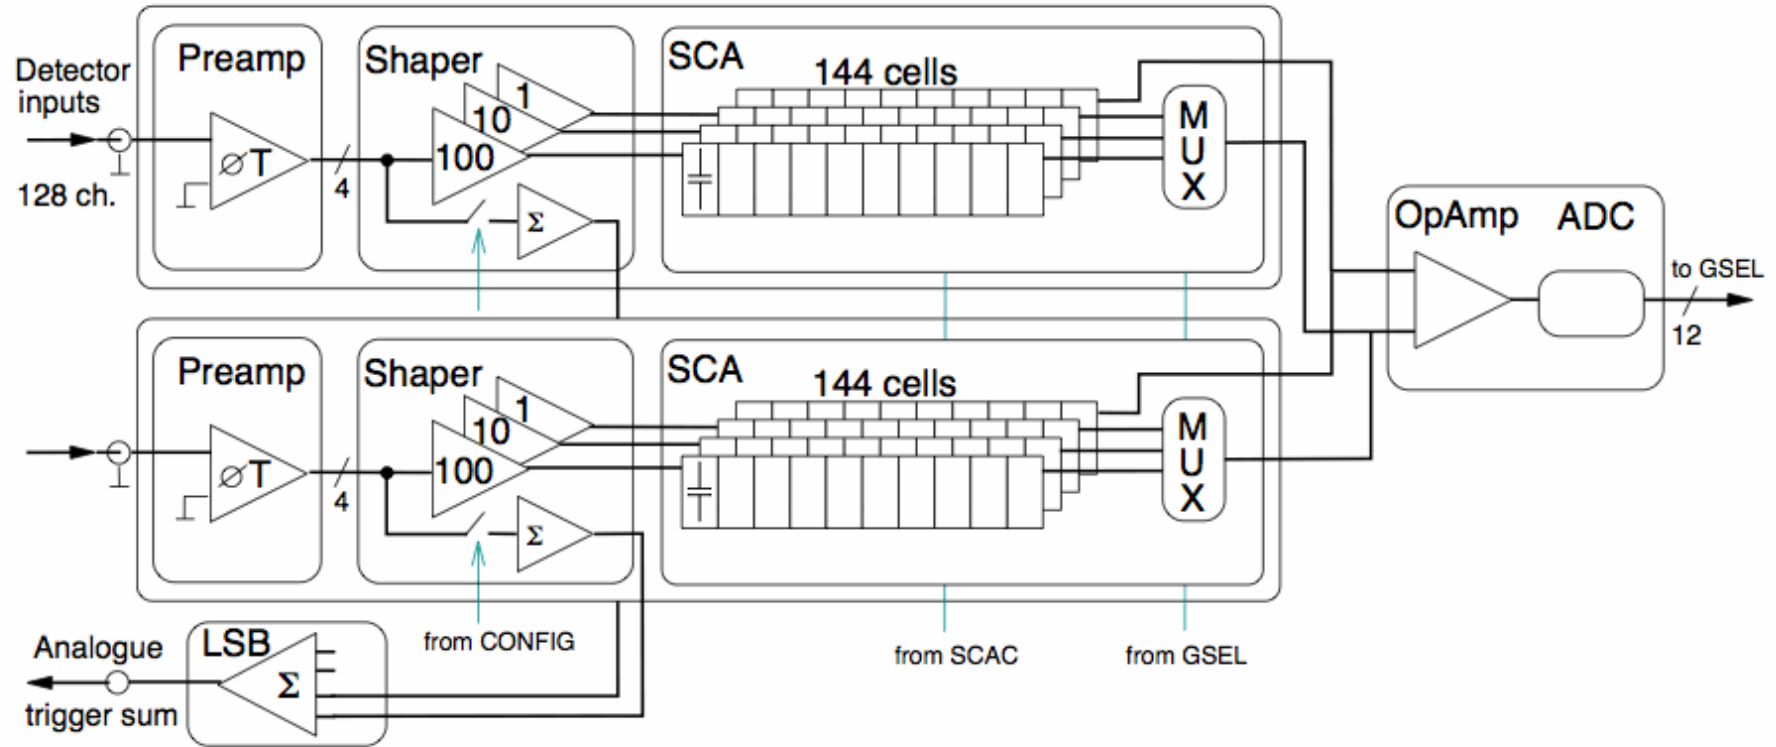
Detector inputs

128 ch.

Preamp

$\varnothing T$

4

Shaper

1

10

100

$\Sigma$

SCA

144 cells

M U X

Preamp

$\varnothing T$

4

Shaper

1

10

100

$\Sigma$

SCA

144 cells

M U X

OpAmp ADC

to GSEL

12

Analogue trigger sum

LSB

$\Sigma$

from CONFIG

from SCAC

from GSEL